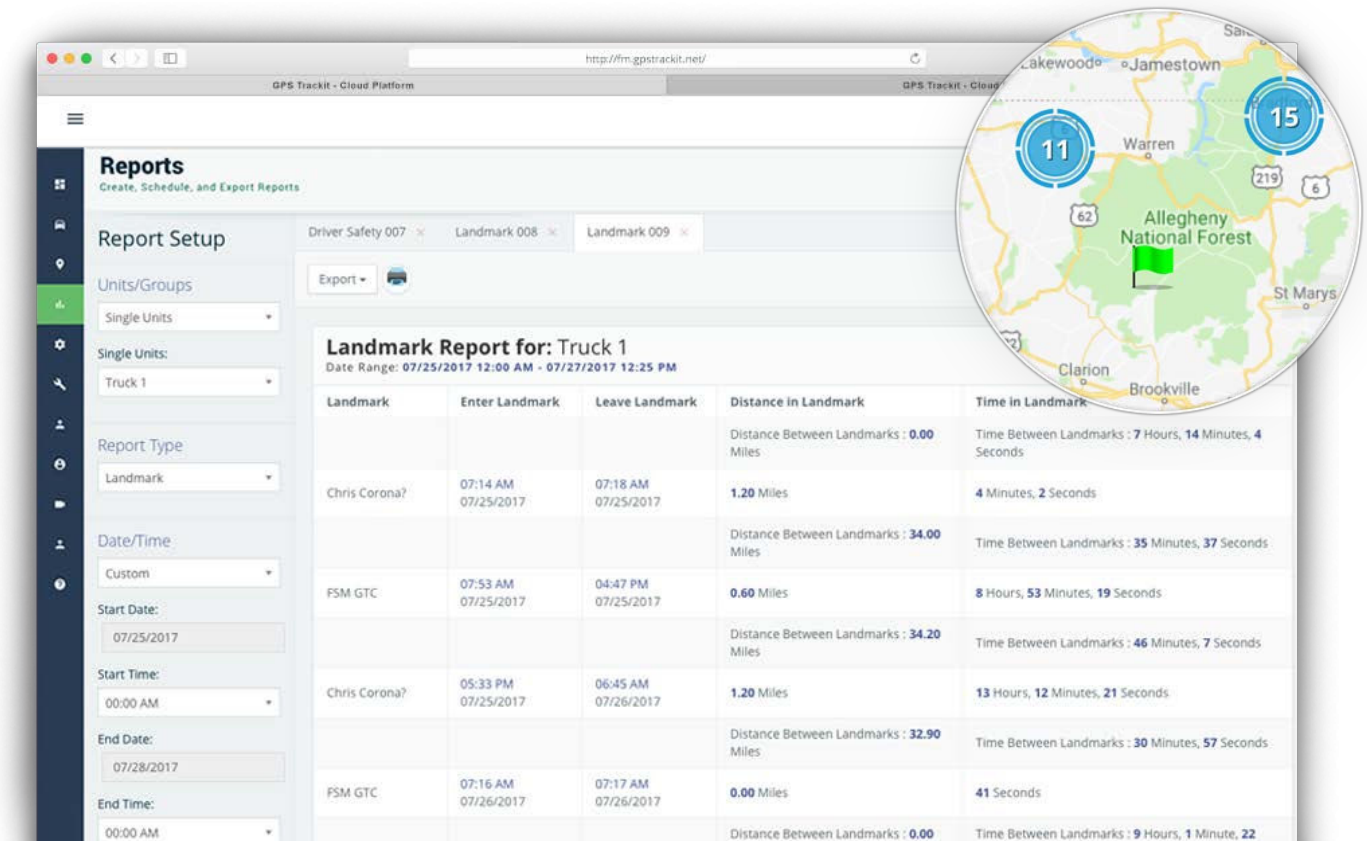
http://fm.gpstrackit.net/

GPS Trackit - Cloud Platform

GPS Trackit - Cloud

Reports
Create, Schedule, and Export Reports

Report Setup

Units/Groups

Single Units

Single Units:

Truck 1

Report Type

Landmark

Date/Time

Custom

Start Date:

07/25/2017

Start Time:

00:00 AM

End Date:

07/28/2017

End Time:

00:00 AM

Driver Safety 007 ×

Landmark 008 ×

Landmark 009 ×

Export ▾

Landmark Report for: Truck 1
Date Range: 07/25/2017 12:00 AM - 07/27/2017 12:25 PM

| Landmark | Enter Landmark | Leave Landmark | Distance in Landmark | Time in Landmark |
|---|---|---|---|---|
| | | | Distance Between Landmarks : 0.00 Miles | Time Between Landmarks : 7 Hours, 14 Minutes, 4 Seconds |
| Chris Corona? | 07:14 AM 07/25/2017 | 07:18 AM 07/25/2017 | 1.20 Miles | 4 Minutes, 2 Seconds |
| | | | Distance Between Landmarks : 34.00 Miles | Time Between Landmarks : 35 Minutes, 37 Seconds |
| FSM GTC | 07:53 AM 07/25/2017 | 04:47 PM 07/25/2017 | 0.60 Miles | 8 Hours, 53 Minutes, 19 Seconds |
| | | | Distance Between Landmarks : 34.20 Miles | Time Between Landmarks : 46 Minutes, 7 Seconds |
| Chris Corona? | 05:33 PM 07/25/2017 | 06:45 AM 07/26/2017 | 1.20 Miles | 13 Hours, 12 Minutes, 21 Seconds |
| | | | Distance Between Landmarks : 32.90 Miles | Time Between Landmarks : 30 Minutes, 57 Seconds |
| FSM GTC | 07:16 AM 07/26/2017 | 07:17 AM 07/26/2017 | 0.00 Miles | 41 Seconds |
| | | | Distance Between Landmarks : 0.00 | Time Between Landmarks : 9 Hours, 1 Minute, 22 |

Lakewood Jamestown
11
15
Warren
219
6
62
Allegheny National Forest
St Marys
Clarion
Brookville